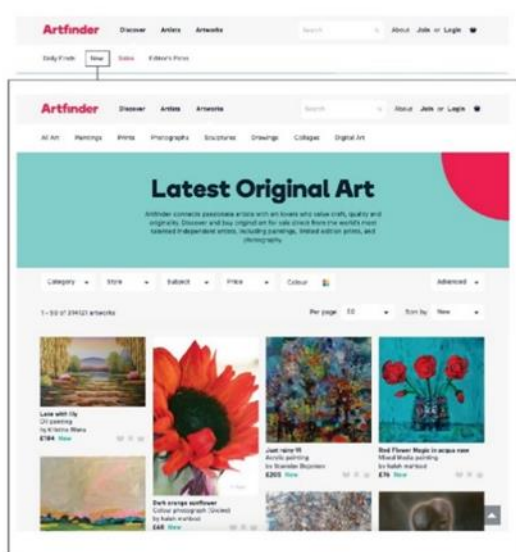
Artfinder Discover Artists Artworks Search About Join or Login

Daily Finds New Sales Editor's Picks

Artfinder Discover Artists Artworks Search About Join or Login

All Art Paintings Prints Photographs Sculptures Drawings Collages Digital Art

Latest Original Art

Artfinder connects passionate artists with art lovers who value craft, quality and originality. Discover and buy original art for sale direct from the world's most talented independent artists, including paintings, limited edition prints, and photography.

Category Style Subject Price Colour Advanced

1 - 50 of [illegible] artworks Per page 50 Sort by New

Lake with lily
Oil painting
by Kristina Rhana
£184 New

Dark orange sunflower
Colour photograph (Unlimited)
by Kalah Marlbod
£48 New

Just rains !!!
Acrylic painting
by Stanislav Bojankov
£203 New

Red Flower Magic in acqua view
Mixed Media painting
by kalah marlbod
£76 New